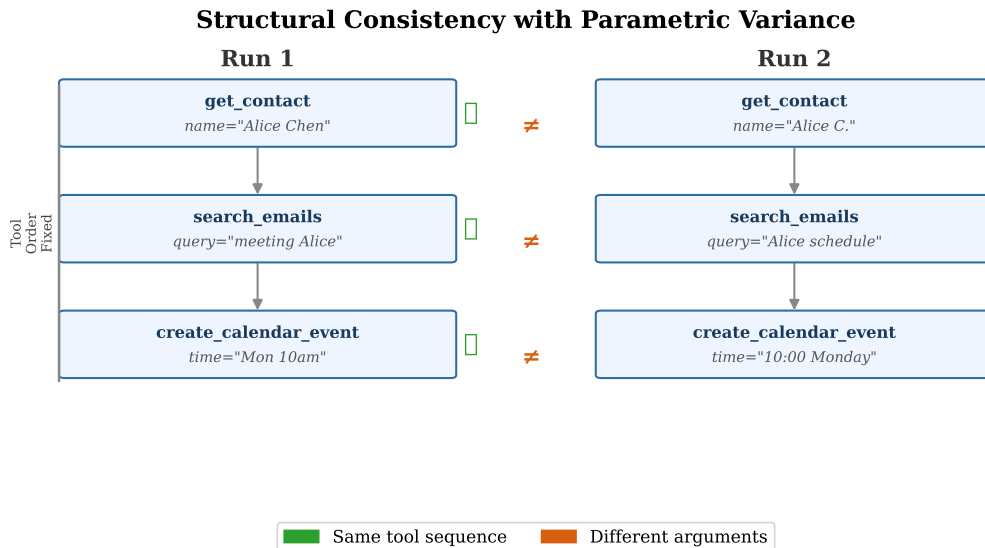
Structural Consistency with Parametric Variance

Run 1

Run 2

Tool Order Fixed

get_contact
name="Alice Chen"

≠

get_contact
name="Alice C."

search_emails
query="meeting Alice"

≠

search_emails
query="Alice schedule"

create_calendar_event
time="Mon 10am"

≠

create_calendar_event
time="10:00 Monday"

Same tool sequence
Different arguments